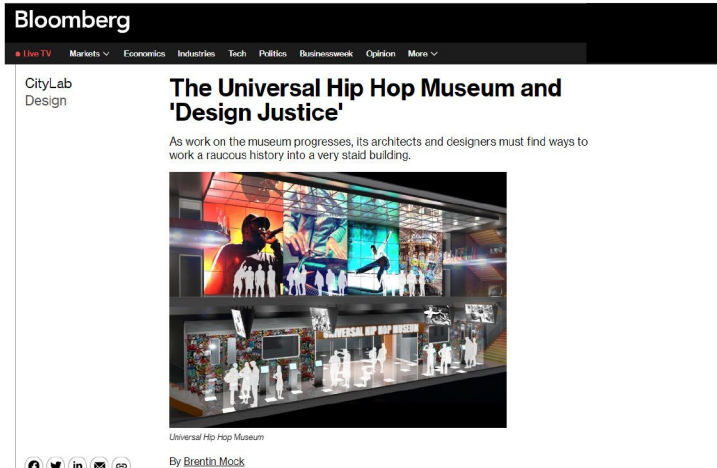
Bloomberg

• Live TV Markets ∨ Economics Industries Tech Politics Businessweek Opinion More ∨

CityLab
Design

The Universal Hip Hop Museum and 'Design Justice'

As work on the museum progresses, its architects and designers must find ways to work a raucous history into a very staid building.

UNIVERSAL HIP HOP MUSEUM

Universal Hip Hop Museum

By Brentin Mock